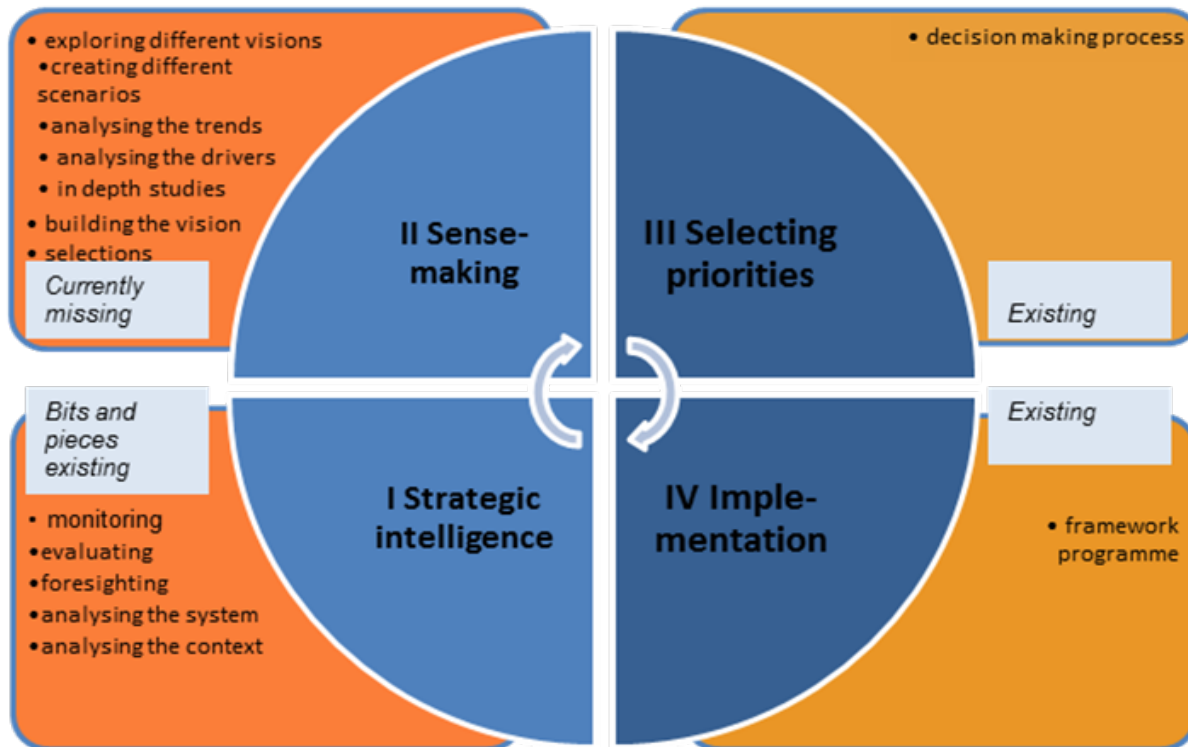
• exploring different visions
• creating different scenarios
• analysing the trends
• analysing the drivers
• in depth studies
• building the vision
• selections

Currently missing

II Sense-making

III Selecting priorities

• decision making process

Existing

Bits and pieces existing

• monitoring
• evaluating
• foresighting
• analysing the system
• analysing the context

I Strategic intelligence

IV Implementation

Existing

• framework programme